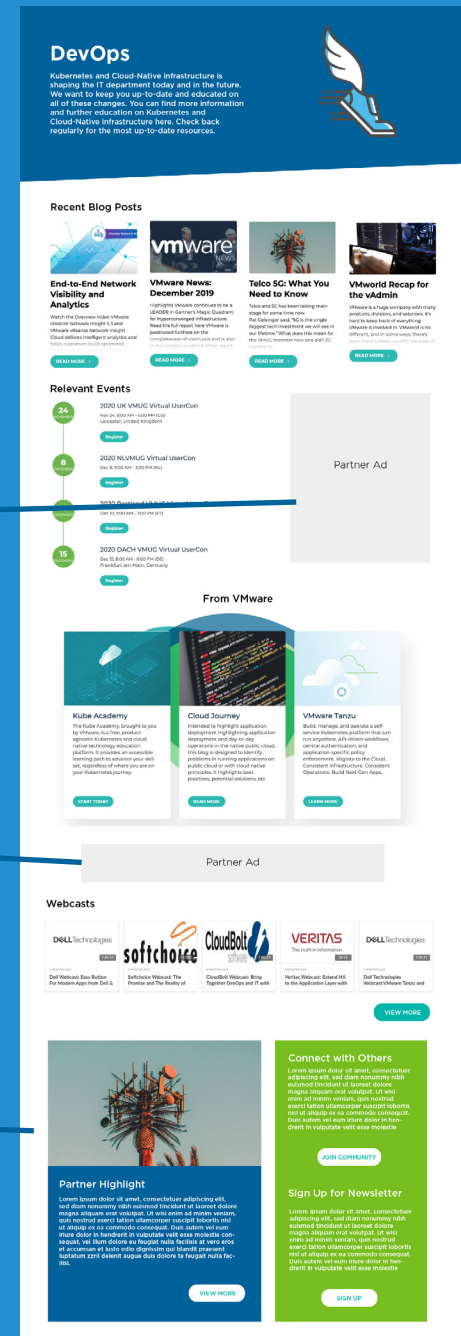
DevOps

Kubernetes and Cloud-Native infrastructure is shaping the IT department today and in the future. We want to keep you up-to-date and educated on all of these changes. You can find more information and further education on Kubernetes and Cloud-Native infrastructure here. Check back regularly for the most up-to-date resources.

Recent Blog Posts

End-to-End Network Visibility and Analytics

Watch the Overview Video VMware vRealize Network Insight 5.1 and VMware vRealize Network Insight Cloud delivers intelligent analytics and helps customers build optimized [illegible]

READ MORE

VMware News: December 2019

Highlights VMware continues to be a LEADER in Gartner's Magic Quadrant for Hyperconverged Infrastructure. Read the full report here VMware is positioned furthest on the completeness of vision axis and is also in the highest quadrant of the report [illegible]

READ MORE

Telco 5G: What You Need to Know

Telco and 5G has been taking main stage for some time now. Pat Gelsinger said, "5G is the single biggest tech investment we will see in our lifetime." What does this mean for the VMUG member now and still? 5G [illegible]

READ MORE

VMworld Recap for the vAdmin

VMware is a huge company with many products, divisions, and solutions. It's hard to keep track of everything VMware is involved in. VMworld is no different, and in some ways, there's even more to keep up with because of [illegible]

READ MORE

Relevant Events

24 NOVEMBER
2020 UK VMUG Virtual UserCon
Nov 24, 8:00 AM - 4:00 PM (GMT)
Leicester, United Kingdom
Register

8 DECEMBER
2020 NLVMUG Virtual UserCon
Dec 8, 9:00 AM - 3:00 PM (NL)
Register

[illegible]
2020 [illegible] VMUG Virtual UserCon
Dec 10, 10:00 AM - 3:00 PM (PT)
Register

15 DECEMBER
2020 DACH VMUG Virtual UserCon
Dec 15, 8:00 AM - 6:00 PM (DE)
Frankfurt am Main, Germany
Register

Partner Ad

From VMware

Kube Academy
The Kube Academy, brought to you by VMware, is a free, product-agnostic Kubernetes and cloud native technology education platform. It provides an accessible learning path to advance your skill set, regardless of where you are on your Kubernetes journey.
START TODAY

Cloud Journey
Intended to highlight application deployment highlighting application deployment and day-to-day operations in the native public cloud, this blog is designed to identify problems in running applications on public cloud or with cloud native principles. It highlights best practices, potential solutions, etc.
READ MORE

VMware Tanzu
Build, manage, and operate a self-service Kubernetes platform that can run anywhere. API-driven workflows, central authentication, and application-specific policy enforcement. Migrate to the Cloud. Consistent Infrastructure. Consistent Operations. Build Next-Gen Apps.
LEARN MORE

Partner Ad

Webcasts

DELL Technologies
Dell Webcast: Easy Button For Modern Apps from Dell &

softchoice
Softchoice Webcast: The Promise and The Reality of

CloudBolt software
CloudBolt Webcast: Bring Together DevOps and IT with

VERITAS The truth in information.
Veritas Webcast: Extend HA to the Application Layer with

DELL Technologies
Dell Technologies Webcast:VMware Tanzu and

VIEW MORE

Partner Highlight
Lorem ipsum dolor sit amet, consectetuer adipiscing elit, sed diam nonummy nibh euismod tincidunt ut laoreet dolore magna aliquam erat volutpat. Ut wisi enim ad minim veniam, quis nostrud exerci tation ullamcorper suscipit lobortis nisl ut aliquip ex ea commodo consequat. Duis autem vel eum iriure dolor in hendrerit in vulputate velit esse molestie consequat, vel illum dolore eu feugiat nulla facilisis at vero eros et accumsan et iusto odio dignissim qui blandit praesent luptatum zzril delenit augue duis dolore te feugait nulla facilisi.
VIEW MORE

Connect with Others
Lorem ipsum dolor sit amet, consectetuer adipiscing elit, sed diam nonummy nibh euismod tincidunt ut laoreet dolore magna aliquam erat volutpat. Ut wisi enim ad minim veniam, quis nostrud exerci tation ullamcorper suscipit lobortis nisl ut aliquip ex ea commodo consequat. Duis autem vel eum iriure dolor in hendrerit in vulputate velit esse molestie.
JOIN COMMUNITY

Sign Up for Newsletter
Lorem ipsum dolor sit amet, consectetuer adipiscing elit, sed diam nonummy nibh euismod tincidunt ut laoreet dolore magna aliquam erat volutpat. Ut wisi enim ad minim veniam, quis nostrud exerci tation ullamcorper suscipit lobortis nisl ut aliquip ex ea commodo consequat. Duis autem vel eum iriure dolor in hendrerit in vulputate velit esse molestie
SIGN UP